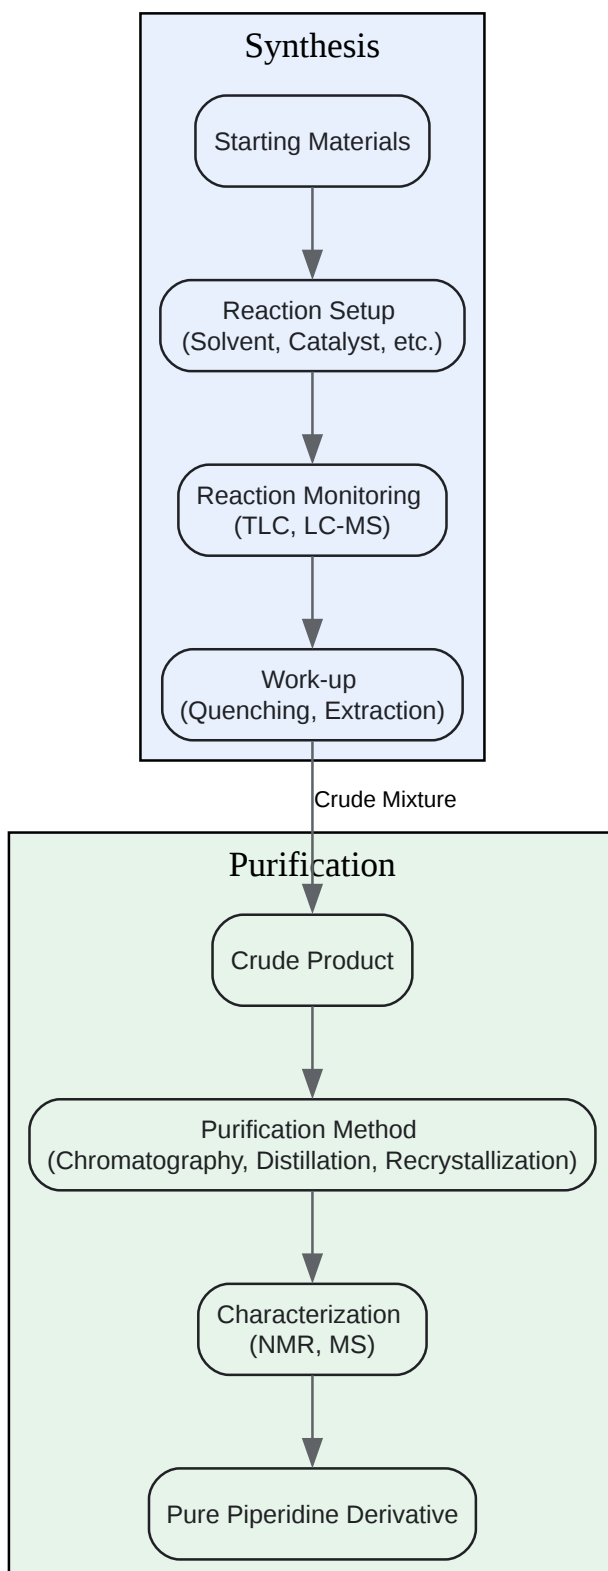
Synthesis

Starting Materials

Reaction Setup
(Solvent, Catalyst, etc.)

Reaction Monitoring
(TLC, LC-MS)

Work-up
(Quenching, Extraction)

Crude Mixture

Purification

Crude Product

Purification Method
(Chromatography, Distillation, Recrystallization)

Characterization
(NMR, MS)

Pure Piperidine Derivative